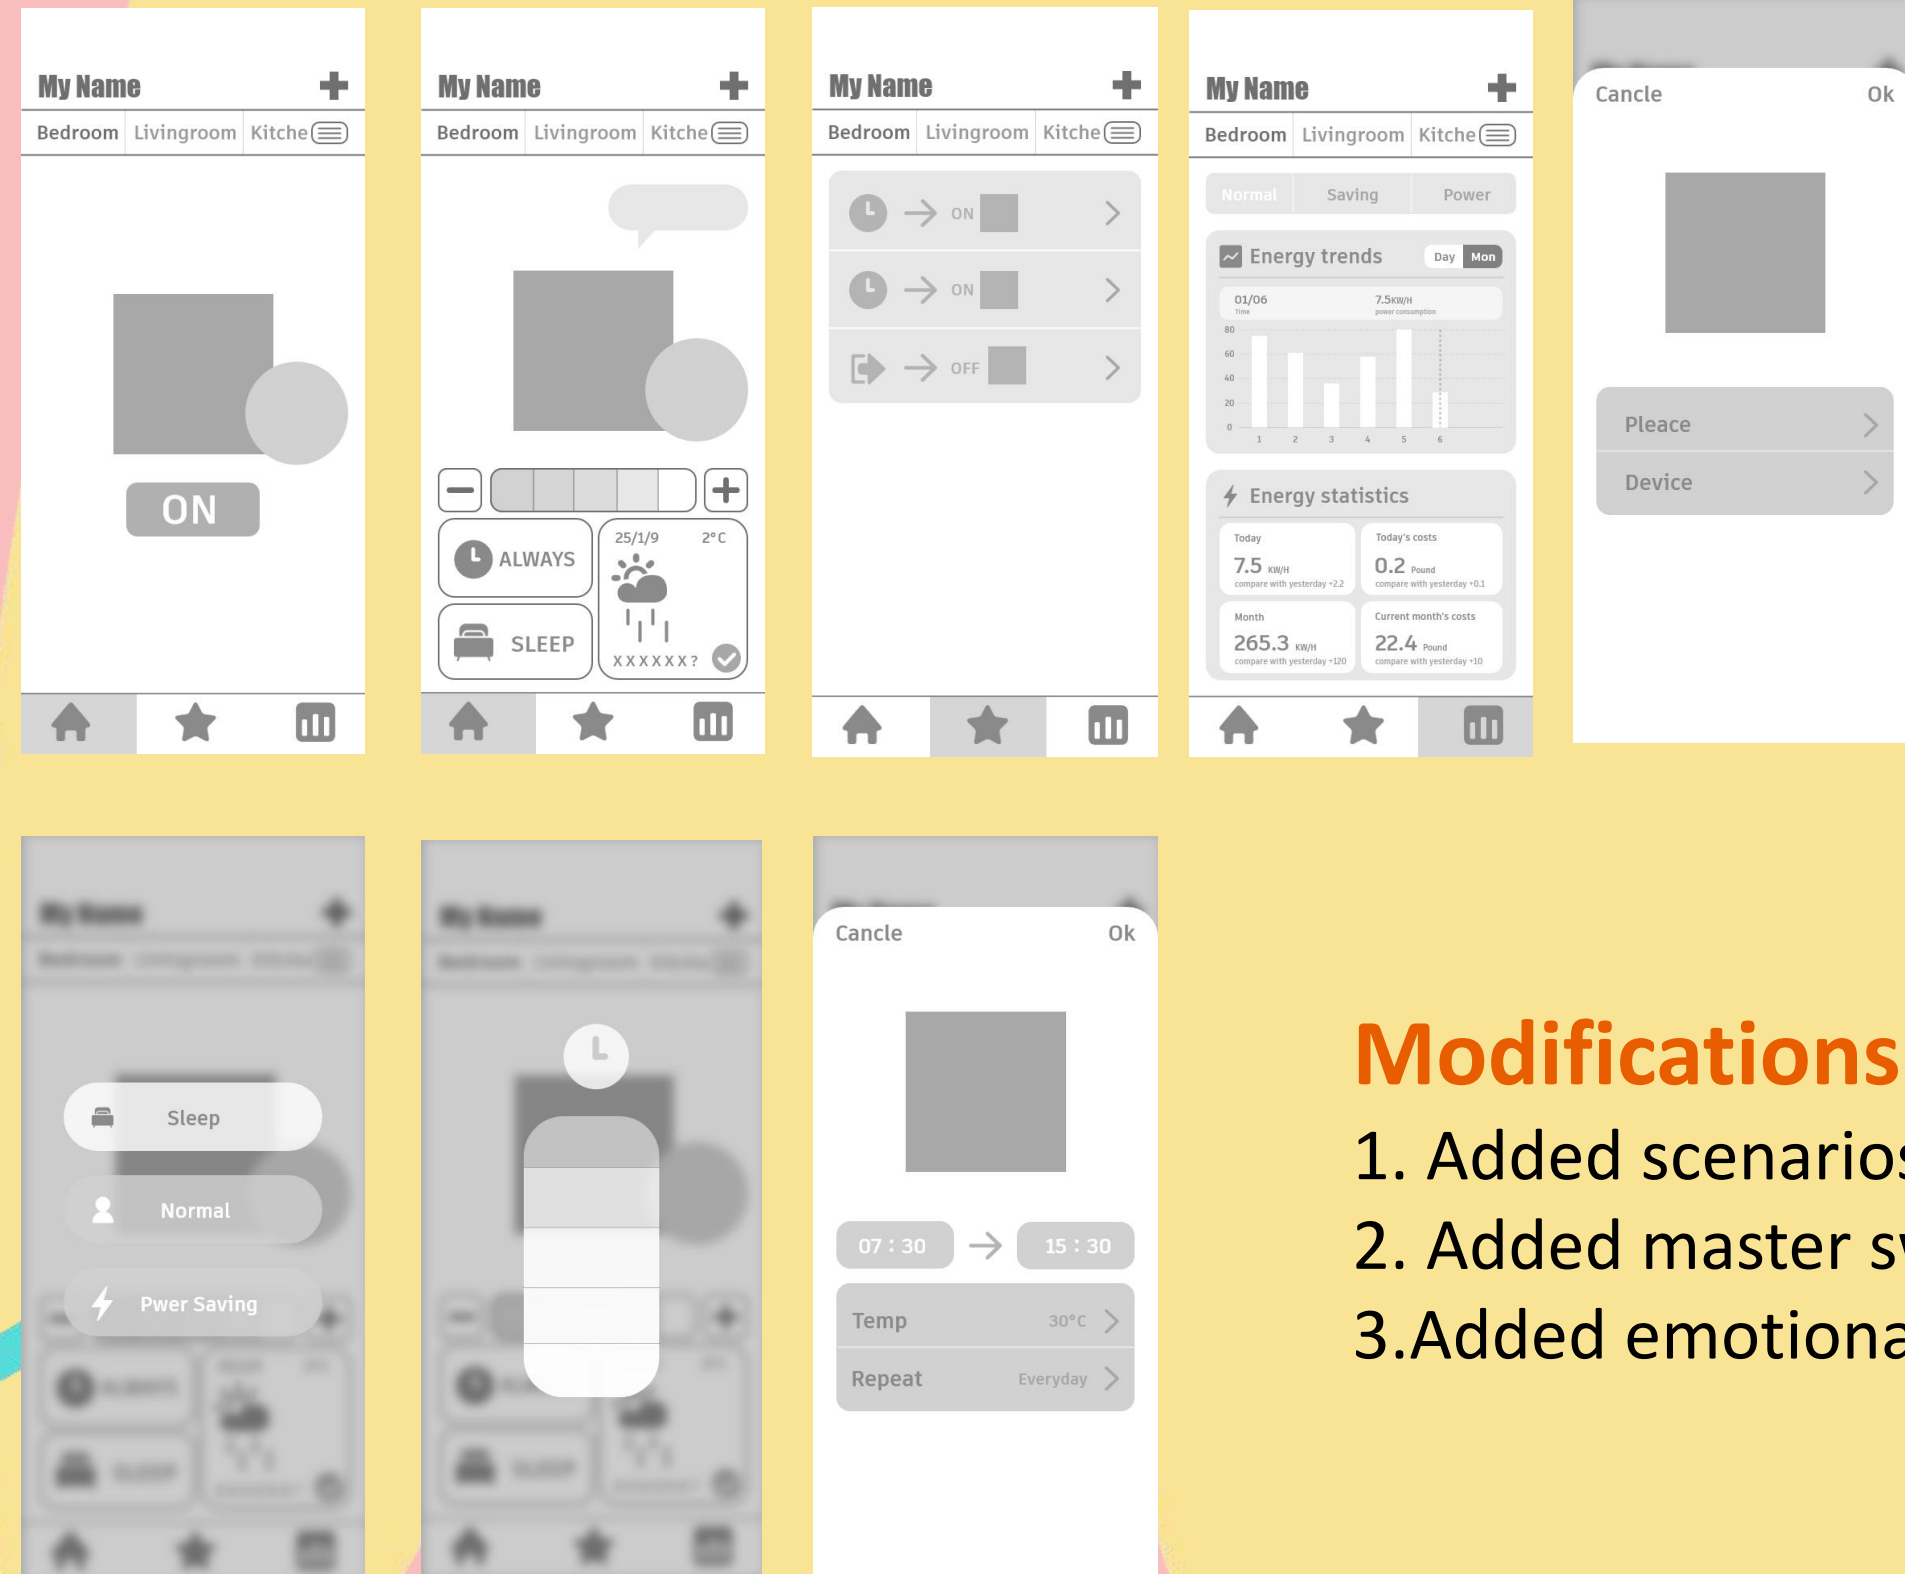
My Name
Bedroom Livingroom Kitche
ON

My Name
Bedroom Livingroom Kitche
ALWAYS
25/1/9 2°C
SLEEP
XXXXXX?

My Name
Bedroom Livingroom Kitche
ON
ON
OFF

My Name
Bedroom Livingroom Kitche
Normal Saving Power
Energy trends Day Mon
01/06 Time
7.5KW/H power consumption
80
60
40
20
0
1 2 3 4 5 6
Energy statistics
Today
7.5 KW/H
compare with yesterday +2.2
Today's costs
0.2 Pound
compare with yesterday +0.1
Month
265.3 KW/H
compare with yesterday +120
Current month's costs
22.4 Pound
compare with yesterday +10

Cancle Ok
Pleace
Device

Sleep
Normal
Pwer Saving

Cancle Ok
07 : 30 15 : 30
Temp 30°C
Repeat Everyday

Modifications
1. Added scenario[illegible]
2. Added master s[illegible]
3.Added emotiona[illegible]